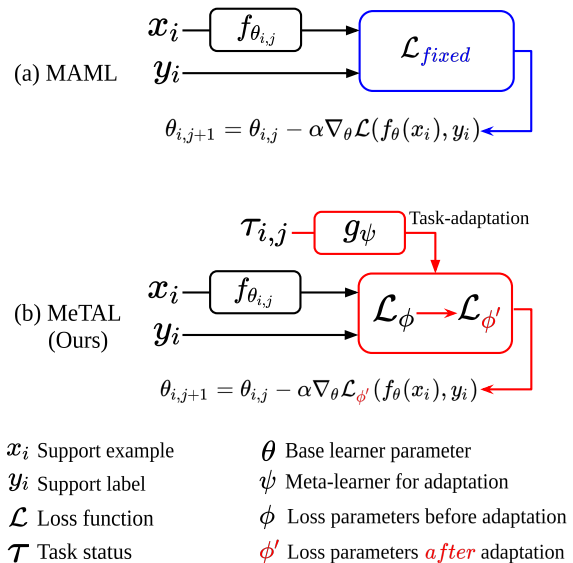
$x_i$ $f_{\theta_{i,j}}$ $\mathcal{L}_{fixed}$

(a) MAML

$y_i$

$\theta_{i,j+1} = \theta_{i,j} - \alpha \nabla_\theta \mathcal{L}(f_\theta(x_i), y_i)$

$\tau_{i,j}$ $g_\psi$ Task-adaptation

$x_i$ $f_{\theta_{i,j}}$ $\mathcal{L}_\phi$ $\mathcal{L}_{\phi'}$

(b) MeTAL (Ours)

$y_i$

$\theta_{i,j+1} = \theta_{i,j} - \alpha \nabla_\theta \mathcal{L}_{\phi'}(f_\theta(x_i), y_i)$

$x_i$ Support example

$y_i$ Support label

$\mathcal{L}$ Loss function

$\tau$ Task status

$\theta$ Base learner parameter

$\psi$ Meta-learner for adaptation

$\phi$ Loss parameters before adaptation

$\phi'$ Loss parameters $after$ adaptation